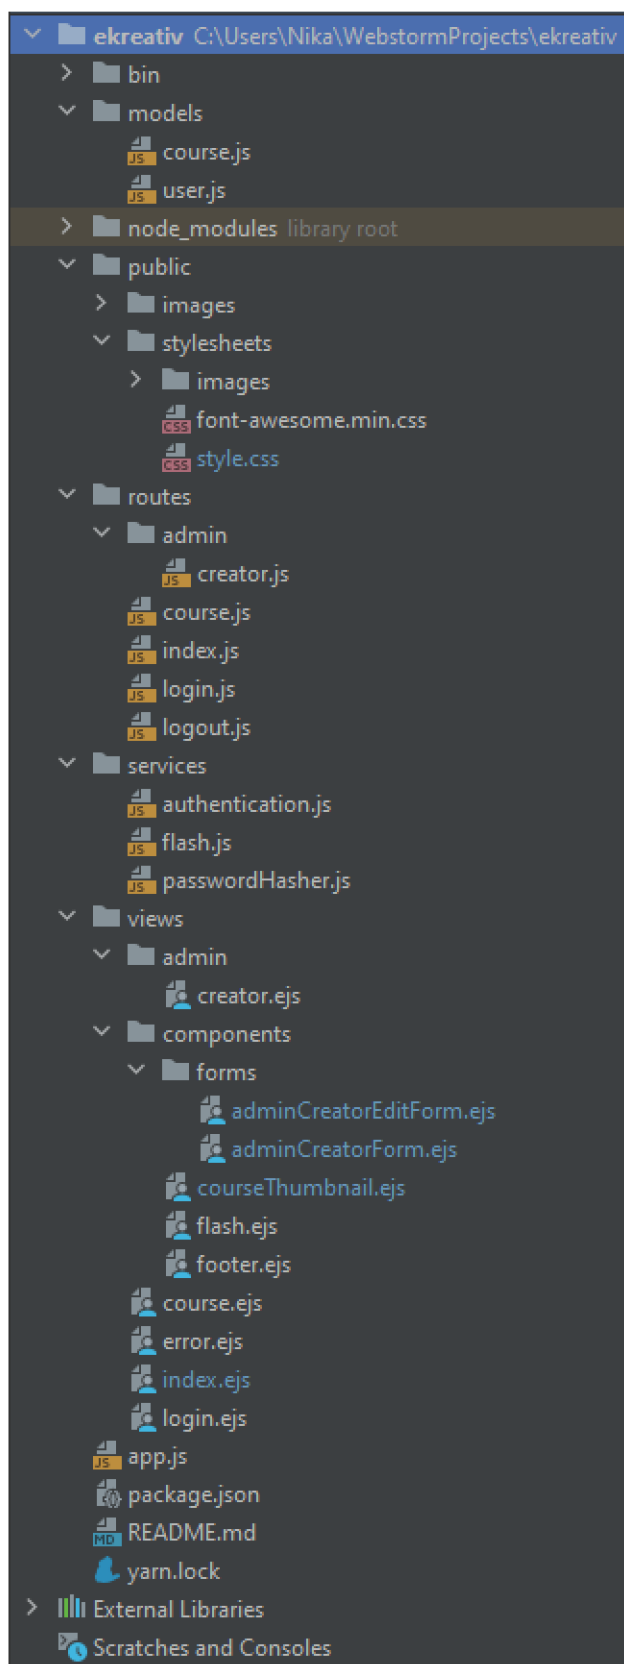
ekreativ C:\Users\Nika\WebstormProjects\ekreativ
bin
models
JS course.js
JS user.js
node_modules library root
public
images
stylesheets
images
CSS font-awesome.min.css
CSS style.css
routes
admin
JS creator.js
JS course.js
JS index.js
JS login.js
JS logout.js
services
JS authentication.js
JS flash.js
JS passwordHasher.js
views
admin
creator.ejs
components
forms
adminCreatorEditForm.ejs
adminCreatorForm.ejs
courseThumbnail.ejs
flash.ejs
footer.ejs
course.ejs
error.ejs
index.ejs
login.ejs
JS app.js
package.json
MD README.md
yarn.lock
External Libraries
Scratches and Consoles